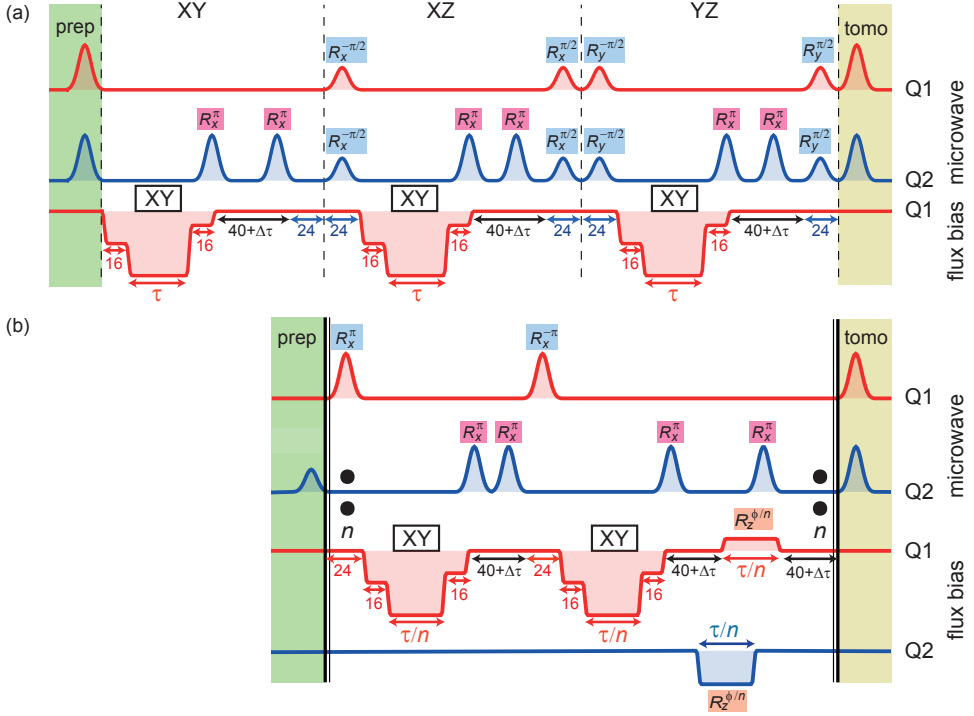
(a)

prep

XY

XZ

YZ

tomo

$R_x^{-\pi/2}$ $R_x^{\pi/2}$ $R_y^{-\pi/2}$ $R_y^{\pi/2}$

Q1

$R_x^{\pi}$ $R_x^{\pi}$ $R_x^{-\pi/2}$ $R_x^{\pi}$ $R_x^{\pi}$ $R_x^{\pi/2}$ $R_y^{-\pi/2}$ $R_x^{\pi}$ $R_x^{\pi}$ $R_y^{\pi/2}$

Q2

microwave

XY

XY

XY

Q1

flux bias

16 16 $\tau$ 40+$\Delta\tau$ 24 24 16 16 $\tau$ 40+$\Delta\tau$ 24 24 16 16 $\tau$ 40+$\Delta\tau$ 24

(b)

prep

tomo

$R_x^{\pi}$ $R_x^{-\pi}$

Q1

$R_x^{\pi}$ $R_x^{\pi}$ $R_x^{\pi}$ $R_x^{\pi}$

Q2

microwave

$n$

$n$

$R_z^{\phi/n}$

XY

XY

Q1

24 16 16 $\tau/n$ 40+$\Delta\tau$ 24 16 16 $\tau/n$ 40+$\Delta\tau$ $\tau/n$ 40+$\Delta\tau$

flux bias

$\tau/n$

Q2

$R_z^{\phi/n}$